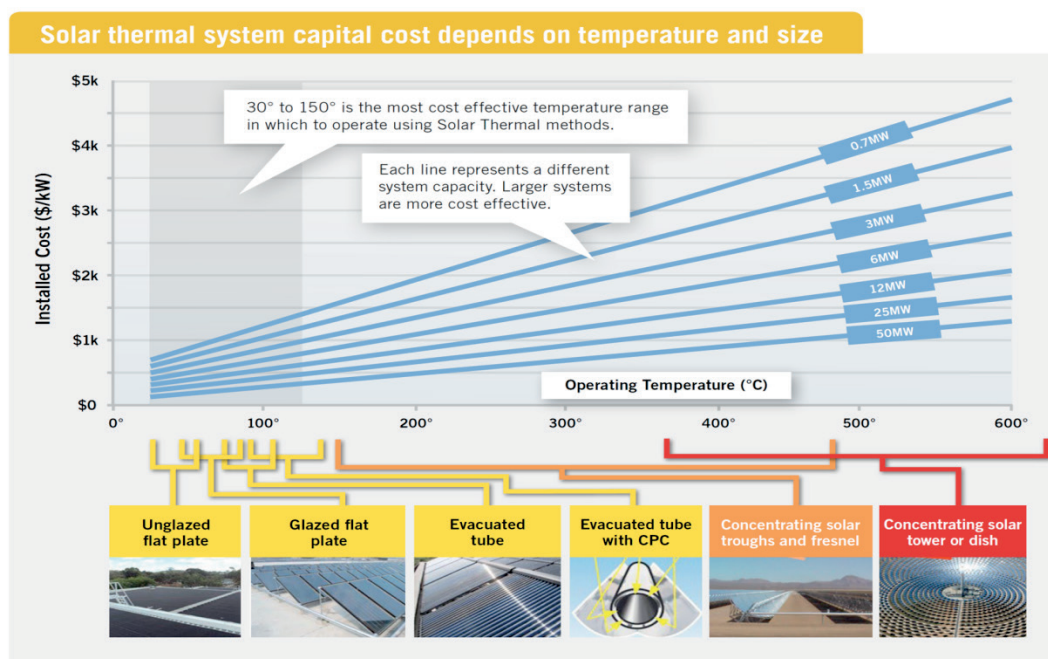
Solar thermal system capital cost depends on temperature and size

30° to 150° is the most cost effective temperature range in which to operate using Solar Thermal methods.

Each line represents a different system capacity. Larger systems are more cost effective.

Installed Cost ($/kW)

$5k
$4k
$3k
$2k
$1k
$0

0.7MW
1.5MW
3MW
6MW
12MW
25MW
50MW

Operating Temperature (°C)

0°
100°
200°
300°
400°
500°
600°

Unglazed flat plate

Glazed flat plate

Evacuated tube

Evacuated tube with CPC

Concentrating solar troughs and fresnel

Concentrating solar tower or dish